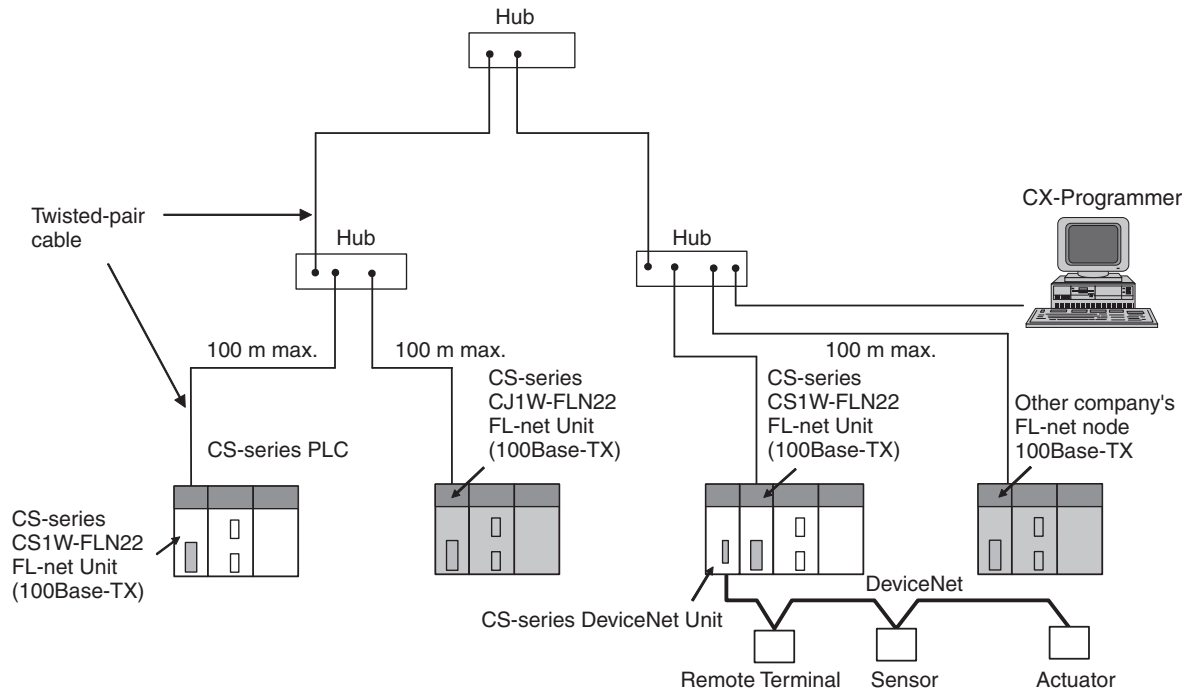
Hub

Twisted-pair cable

Hub

Hub

CX-Programmer

100 m max.

100 m max.

100 m max.

CS-series CJ1W-FLN22 FL-net Unit (100Base-TX)

CS-series CS1W-FLN22 FL-net Unit (100Base-TX)

Other company's FL-net node 100Base-TX

CS-series PLC

CS-series CS1W-FLN22 FL-net Unit (100Base-TX)

DeviceNet

CS-series DeviceNet Unit

Remote Terminal

Sensor

Actuator